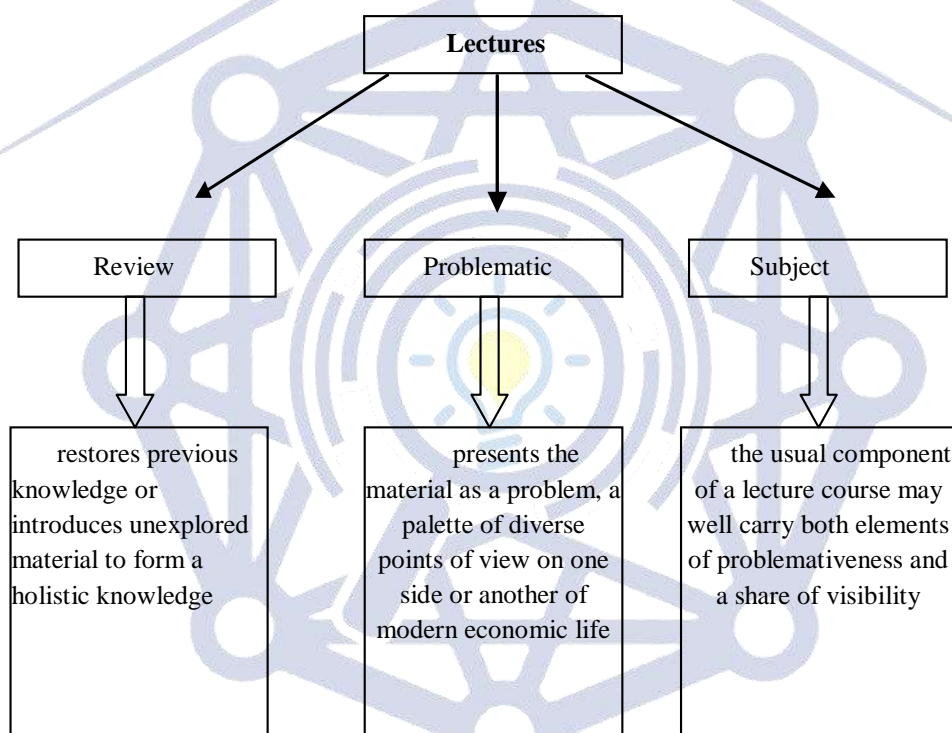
Lectures

Review

Problematic

Subject

restores previous knowledge or introduces unexplored material to form a holistic knowledge

presents the material as a problem, a palette of diverse points of view on one side or another of modern economic life

the usual component of a lecture course may well carry both elements of problemativeness and a share of visibility